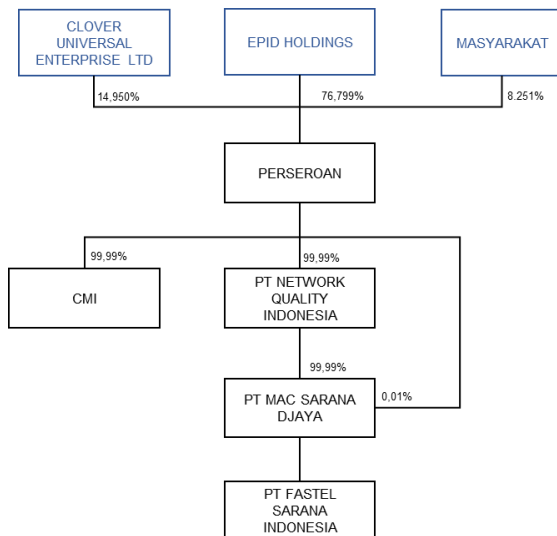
CLOVER UNIVERSAL ENTERPRISE LTD

EPID HOLDINGS

MASYARAKAT

14,950%

76,799%

8.251%

PERSEROAN

99,99%

99,99%

CMI

PT NETWORK QUALITY INDONESIA

99,99%

PT MAC SARANA DJAYA

0,01%

PT FASTEL SARANA INDONESIA